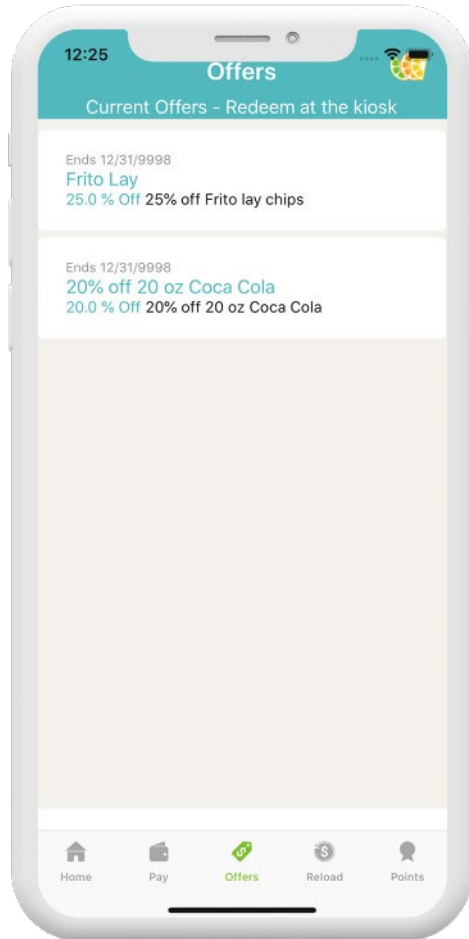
12:25
Offers
Current Offers - Redeem at the kiosk

Ends 12/31/9998
Frito Lay
25.0 % Off 25% off Frito lay chips

Ends 12/31/9998
20% off 20 oz Coca Cola
20.0 % Off 20% off 20 oz Coca Cola

Home
Pay
Offers
Reload
Points